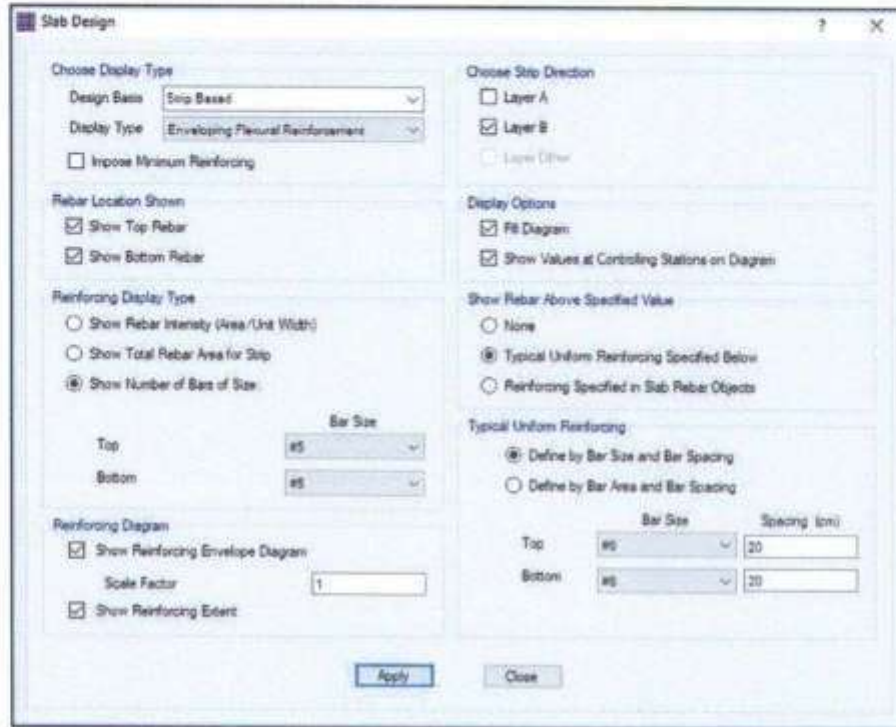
Slab Design

? X

Choose Display Type

Design Basis Strip Based

Display Type Enveloping Flexural Reinforcement

☐ Impose Minimum Reinforcing

Choose Strip Direction

☐ Layer A

☑ Layer B

Layer Other

Rebar Location Shown

☑ Show Top Rebar

☑ Show Bottom Rebar

Display Options

☑ Fill Diagram

☑ Show Values at Controlling Stations on Diagram

Reinforcing Display Type

○ Show Rebar Intensity (Area/Unit Width)

○ Show Total Rebar Area for Strip

◉ Show Number of Bars of Size:

Bar Size

Top #5

Bottom #5

Show Rebar Above Specified Value

○ None

◉ Typical Uniform Reinforcing Specified Below

○ Reinforcing Specified in Slab Rebar Objects

Typical Uniform Reinforcing

◉ Define by Bar Size and Bar Spacing

○ Define by Bar Area and Bar Spacing

Bar Size Spacing (cm)

Top #6 20

Bottom #6 20

Reinforcing Diagram

☑ Show Reinforcing Envelope Diagram

Scale Factor 1

☑ Show Reinforcing Extent

Apply Close